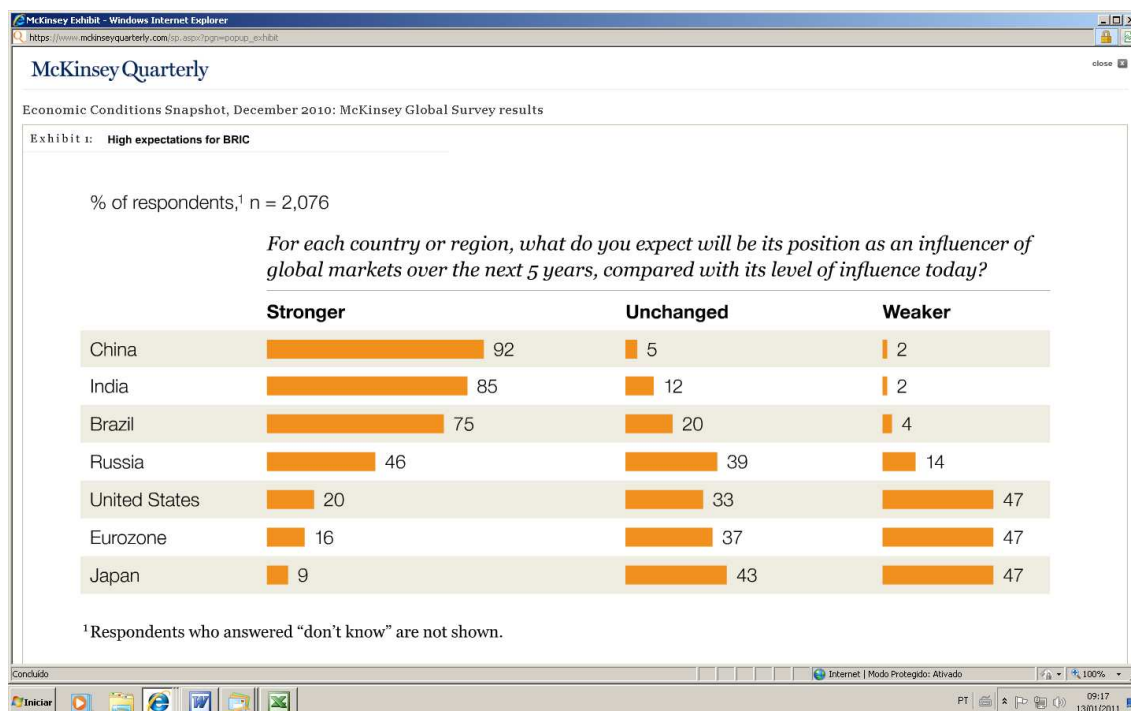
McKinsey Exhibit - Windows Internet Explorer

https://www.mckinseyquarterly.com/sp.aspx?pgn=popup_exhibit

McKinsey Quarterly

close

Economic Conditions Snapshot, December 2010: McKinsey Global Survey results

Exhibit 1: High expectations for BRIC

% of respondents,$^1$ n = 2,076

For each country or region, what do you expect will be its position as an influencer of global markets over the next 5 years, compared with its level of influence today?

| | Stronger | Unchanged | Weaker |
|---|---|---|---|
| China | 92 | 5 | 2 |
| India | 85 | 12 | 2 |
| Brazil | 75 | 20 | 4 |
| Russia | 46 | 39 | 14 |
| United States | 20 | 33 | 47 |
| Eurozone | 16 | 37 | 47 |
| Japan | 9 | 43 | 47 |

$^1$Respondents who answered "don't know" are not shown.

Concluído

Internet | Modo Protegido: Ativado

100%

Iniciar

PT

09:17
13/01/2011